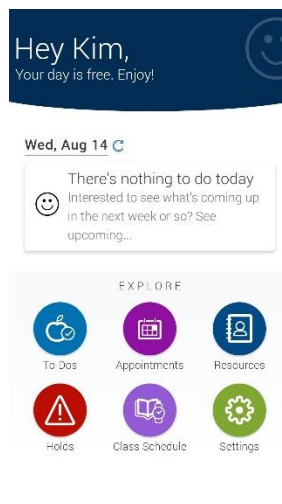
Hey Kim,
Your day is free. Enjoy!

Wed, Aug 14

There's nothing to do today
Interested to see what's coming up in the next week or so? See upcoming...

EXPLORE

To Dos
Appointments
Resources
Holds
Class Schedule
Settings